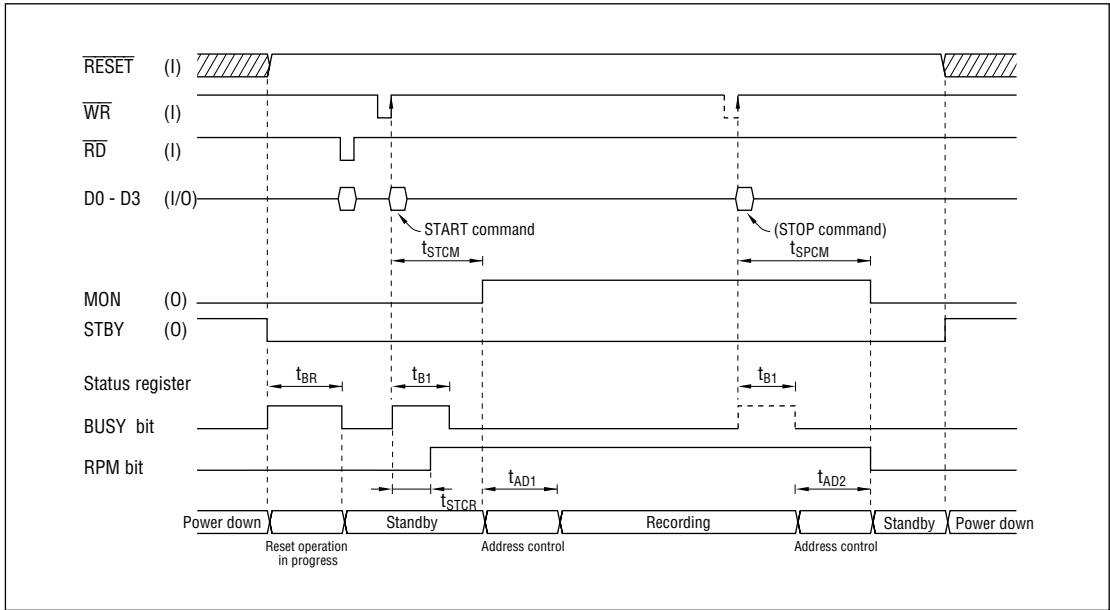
$\overline{RESET}$ (I)

$\overline{WR}$ (I)

$\overline{RD}$ (I)

D0 - D3 (I/O)

START command

(STOP command)

$t_{STCM}$

$t_{SPCM}$

MON (O)

STBY (O)

Status register

$t_{BR}$

$t_{B1}$

$t_{B1}$

BUSY bit

RPM bit

$t_{AD1}$

$t_{AD2}$

$t_{STCR}$

Power down

Standby

Recording

Standby

Power down

Reset operation in progress

Address control

Address control